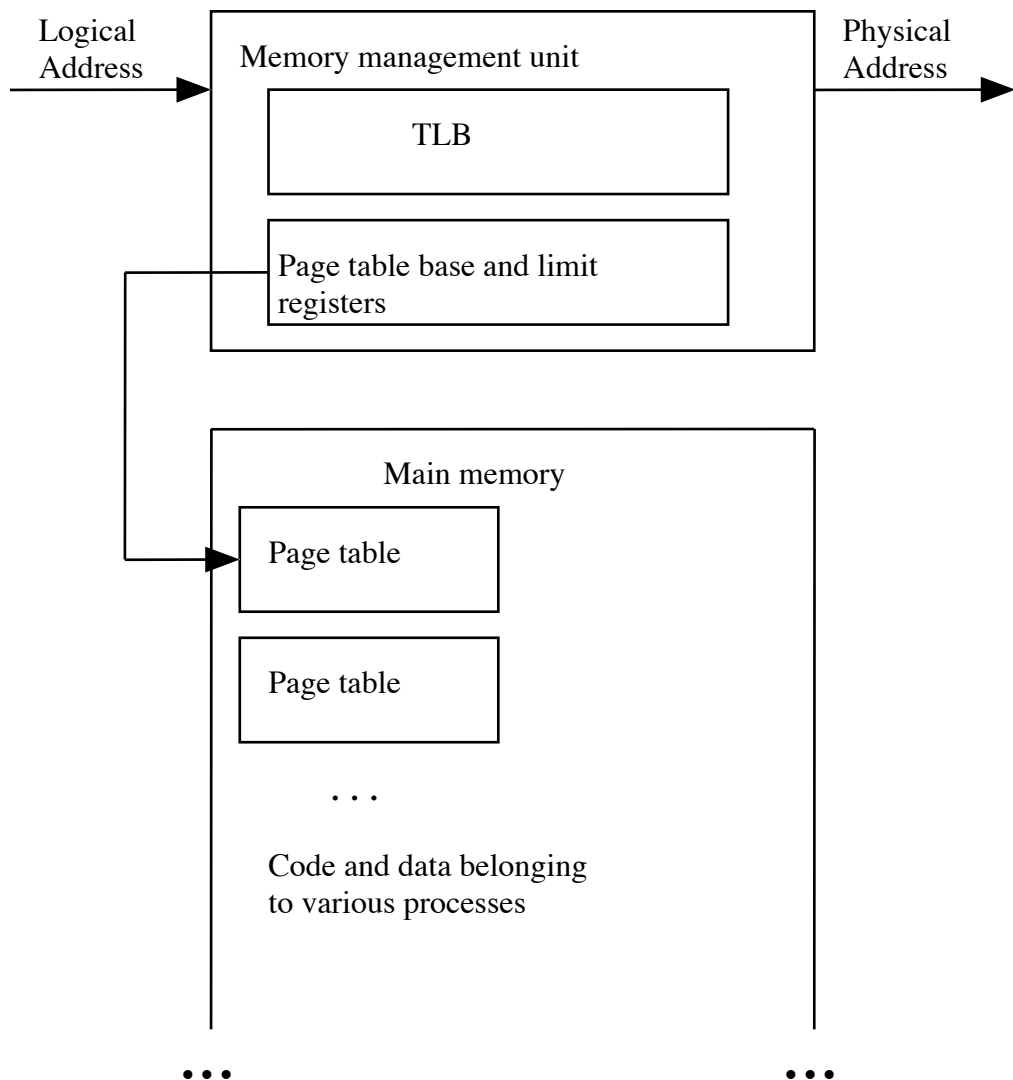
Logical Address

Memory management unit

TLB

Page table base and limit registers

Physical Address

Main memory

Page table

Page table

. . .

Code and data belonging to various processes

• • •

• • •